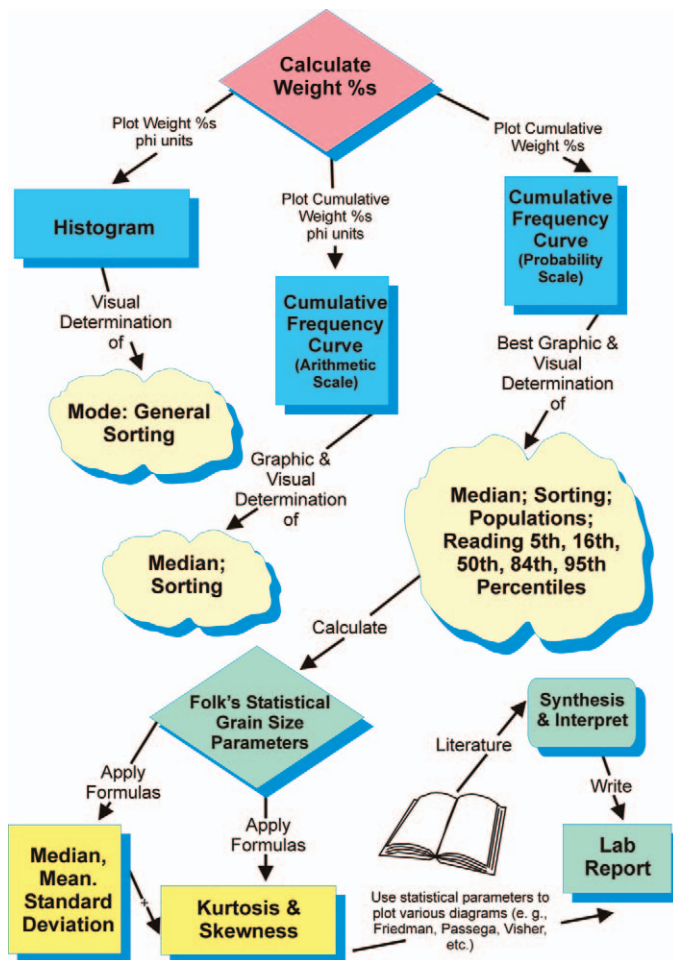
Calculate Weight %s

Plot Weight %s phi units

Plot Cumulative Weight %s phi units

Plot Cumulative Weight %s

Histogram

Cumulative Frequency Curve (Probability Scale)

Visual Determination of

Cumulative Frequency Curve (Arithmetic Scale)

Best Graphic & Visual Determination of

Mode: General Sorting

Graphic & Visual Determination of

Median; Sorting; Populations; Reading 5th, 16th, 50th, 84th, 95th Percentiles

Median; Sorting

Calculate

Folk's Statistical Grain Size Parameters

Literature

Synthesis & Interpret

Write

Apply Formulas

Apply Formulas

Lab Report

Median, Mean. Standard Deviation

+

Kurtosis & Skewness

Use statistical parameters to plot various diagrams (e. g., Friedman, Passega, Visher, etc.)